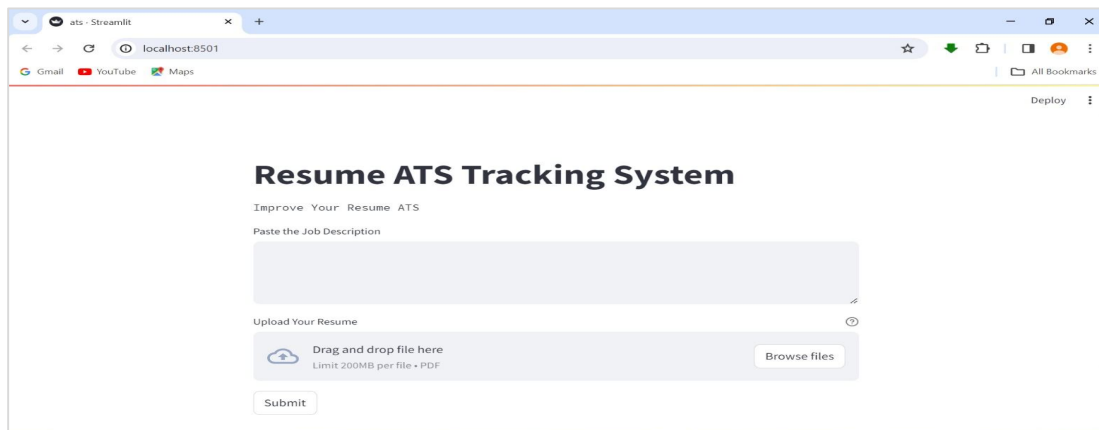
ats · Streamlit
localhost:8501
Gmail YouTube Maps
All Bookmarks
Deploy

Resume ATS Tracking System

Improve Your Resume ATS

Paste the Job Description

Upload Your Resume

Drag and drop file here
Limit 200MB per file • PDF

Browse files

Submit